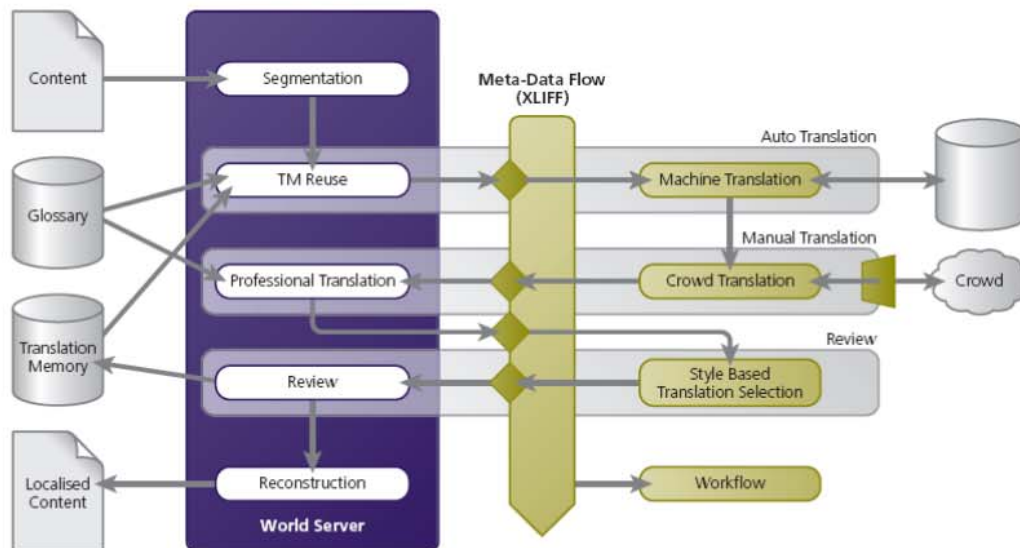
Content

Segmentation

Meta-Data Flow (XLIFF)

Auto Translation

Glossary

TM Reuse

Machine Translation

Manual Translation

Professional Translation

Crowd Translation

Crowd

Translation Memory

Review

Review

Style Based Translation Selection

Localised Content

Reconstruction

Workflow

World Server